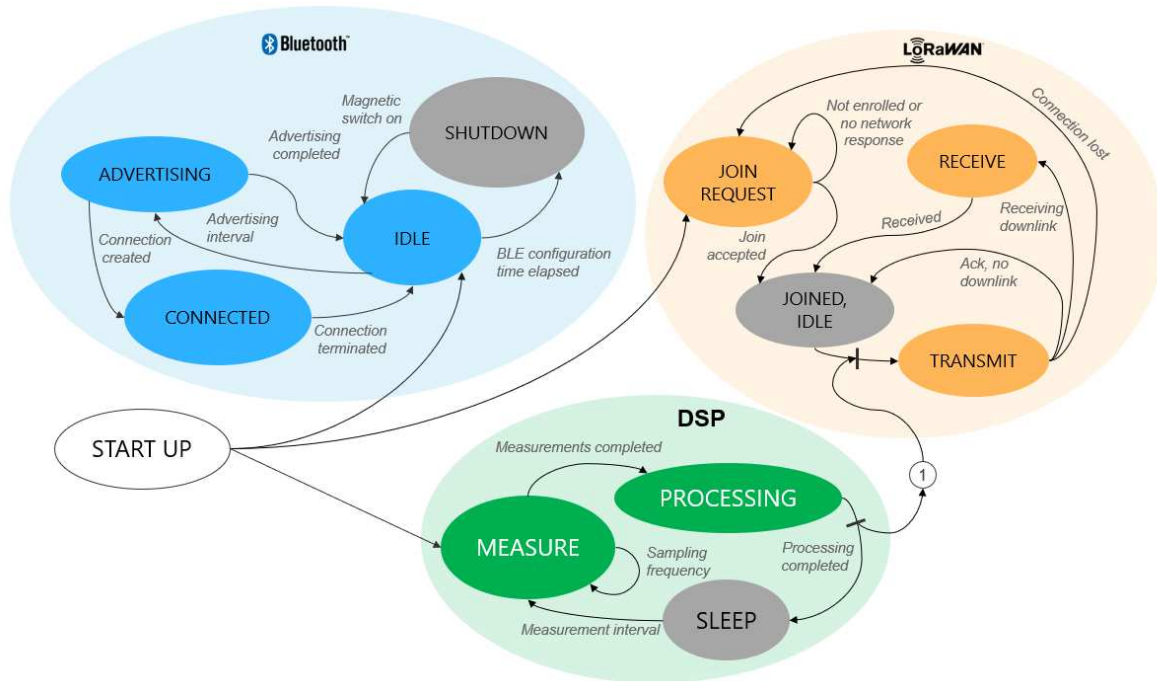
Bluetooth

Magnetic switch on

SHUTDOWN

Advertising completed

ADVERTISING

Advertising interval

IDLE

Connection created

BLE configuration time elapsed

CONNECTED

Connection terminated

LoRaWAN

Not enrolled or no network response

Connection lost

JOIN REQUEST

RECEIVE

Received

Receiving downlink

Join accepted

Ack, no downlink

JOINED, IDLE

TRANSMIT

START UP

DSP

Measurements completed

PROCESSING

1

MEASURE

Sampling frequency

Processing completed

SLEEP

Measurement interval